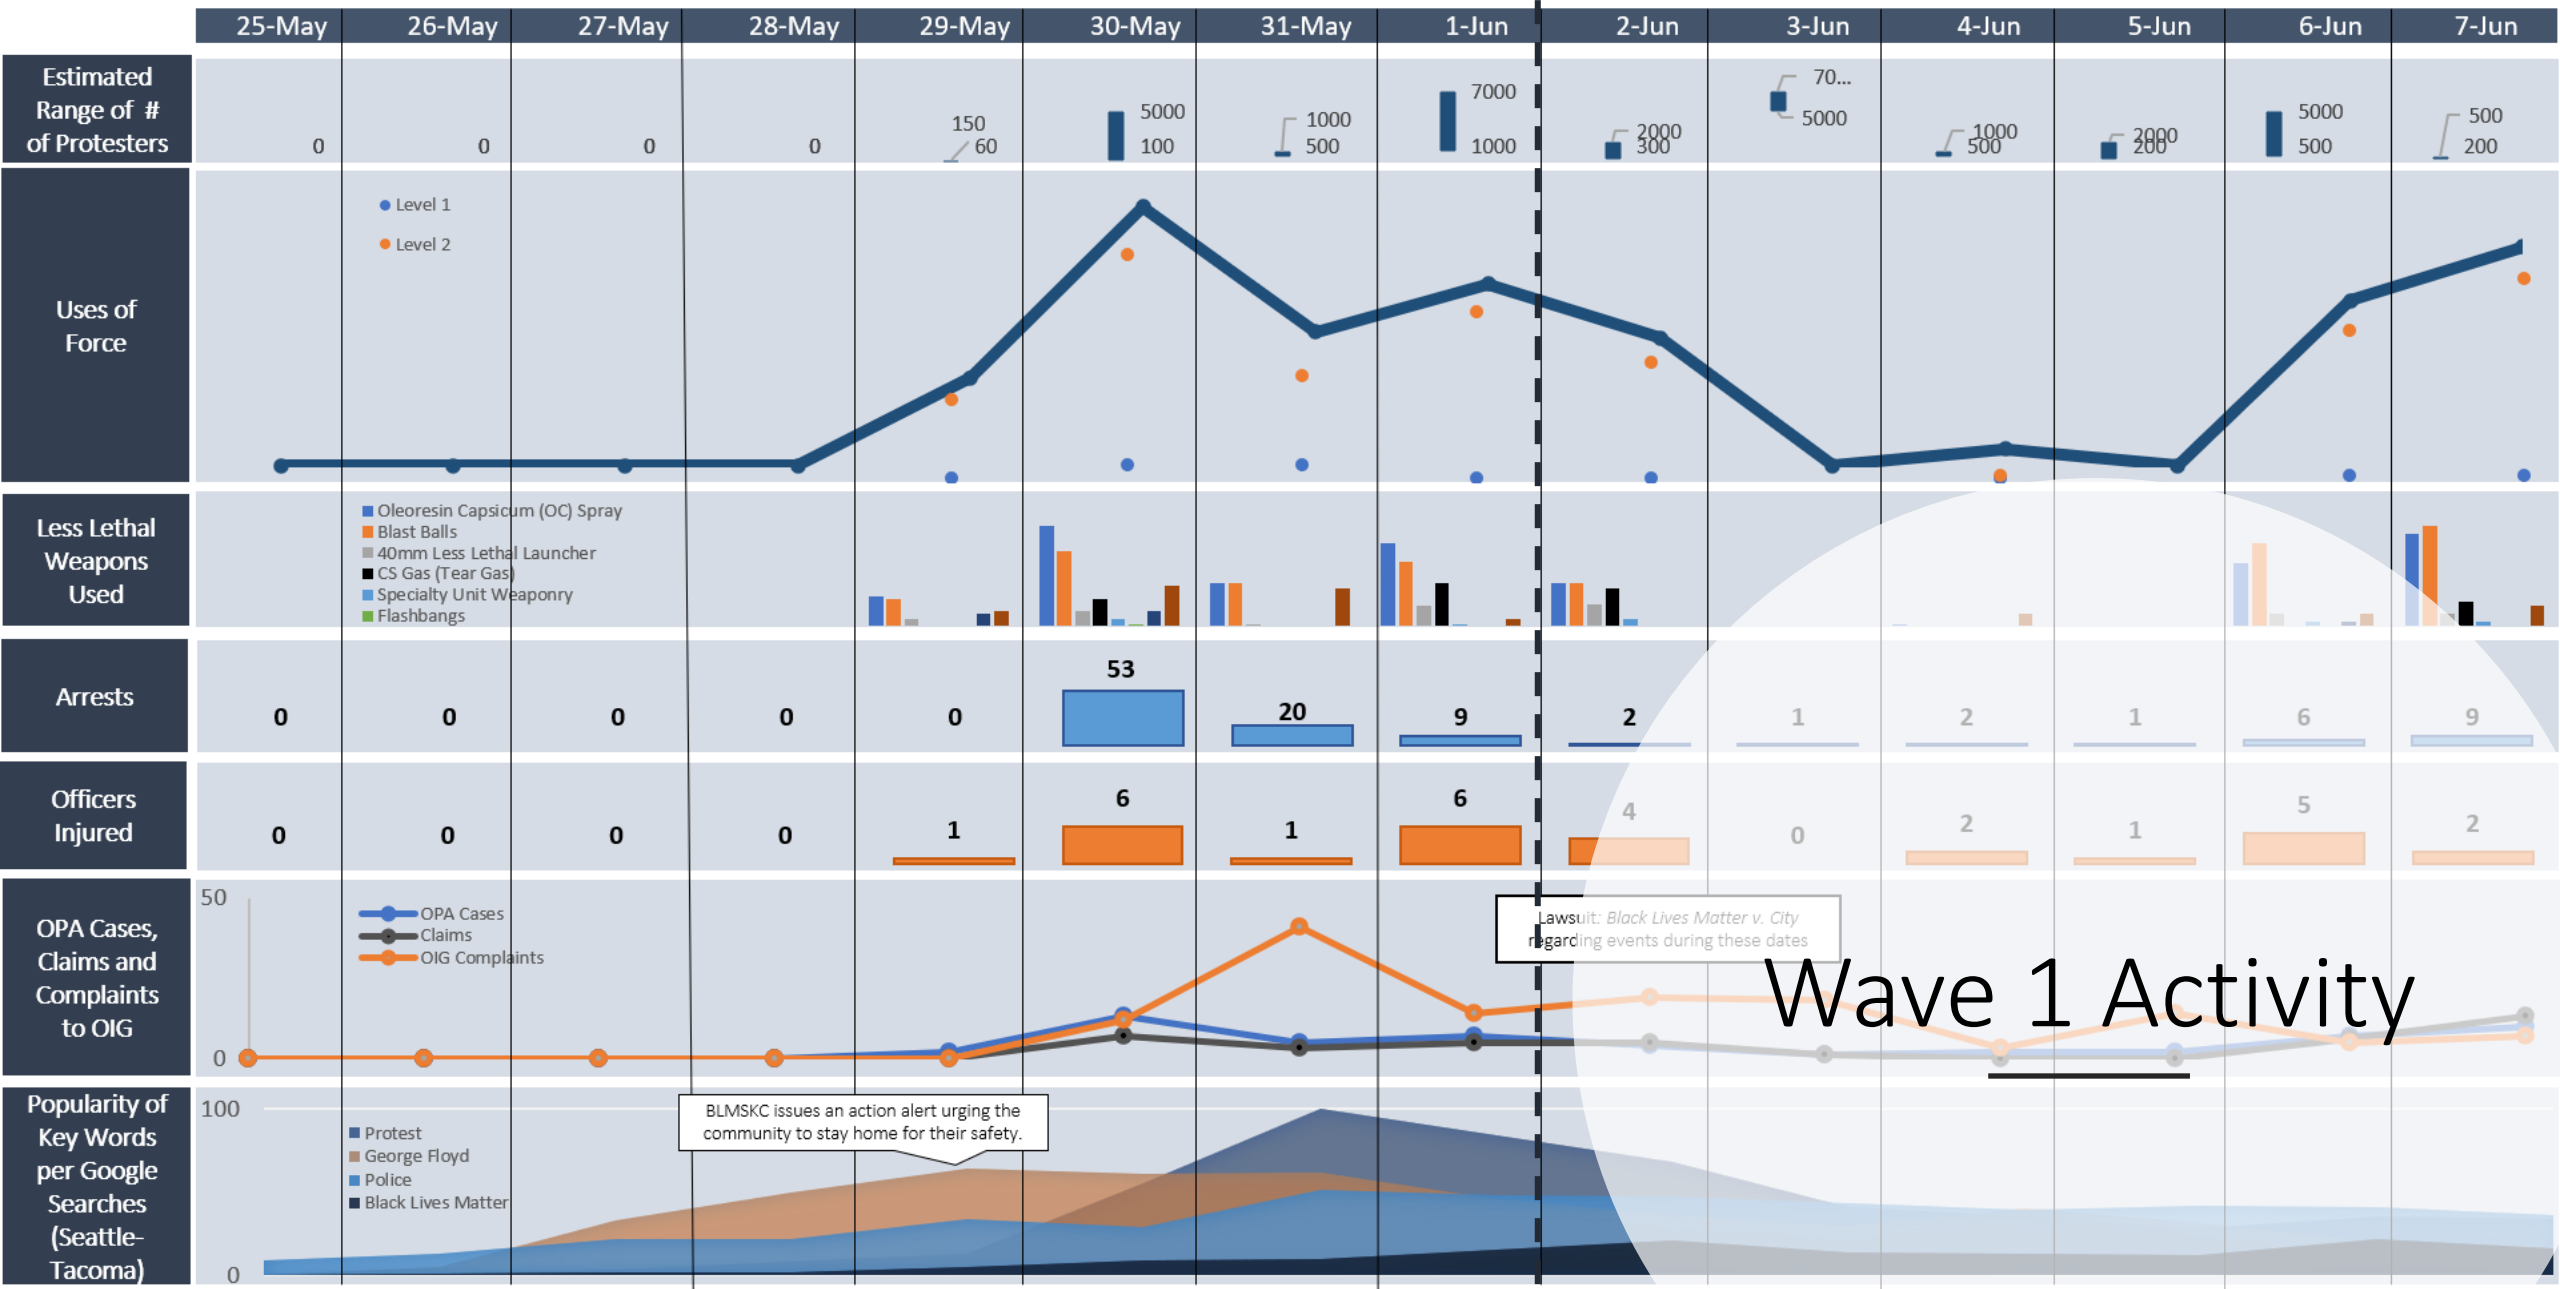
| | 25-May | 26-May | 27-May | 28-May | 29-May | 30-May | 31-May | 1-Jun | 2-Jun | 3-Jun | 4-Jun | 5-Jun | 6-Jun | 7-Jun |
|---|---|---|---|---|---|---|---|---|---|---|---|---|---|---|
| Estimated Range of # of Protesters | 0 | 0 | 0 | 0 | 150 60 | 5000 100 | 1000 500 | 7000 1000 | 2000 300 | 70... 5000 | 1000 500 | 2000 200 | 5000 500 | 500 200 |
| Uses of Force | | | | | | | | | | | | | | |
| Less Lethal Weapons Used | | | | | | | | | | | | | | |
| Arrests | 0 | 0 | 0 | 0 | 0 | 53 | 20 | 9 | 2 | 1 | 2 | 1 | 6 | 9 |
| Officers Injured | 0 | 0 | 0 | 0 | 1 | 6 | 1 | 6 | 4 | 0 | 2 | 1 | 5 | 2 |
| OPA Cases, Claims and Complaints to OIG | | | | | | | | | | | | | | |
| Popularity of Key Words per Google Searches (Seattle-Tacoma) | | | | | | | | | | | | | | |

Level 1
Level 2

Oleoresin Capsicum (OC) Spray
Blast Balls
40mm Less Lethal Launcher
CS Gas (Tear Gas)
Specialty Unit Weaponry
Flashbangs

50
0
OPA Cases
Claims
OIG Complaints

Lawsuit: Black Lives Matter v. City regarding events during these dates

Wave 1 Activity

100
0
Protest
George Floyd
Police
Black Lives Matter

BLMSKC issues an action alert urging the community to stay home for their safety.